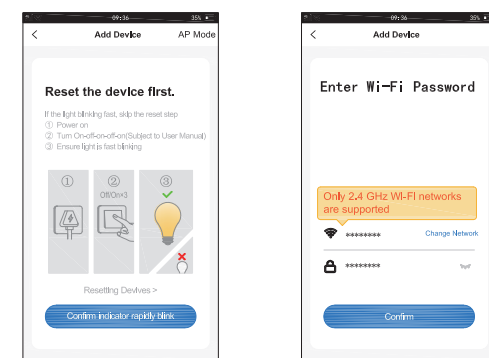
09:36 35%

Add Device AP Mode

Reset the device first.

If the light blinking fast, skip the reset step
① Power on
② Turn On-off-on-off-on(Subject to User Manual)
③ Ensure light is fast blinking

①
②
Off/On×3
③

Resetting Devives >

Confirm indicator rapidly blink

09:36 35%

Add Device

Enter Wi-Fi Password

Only 2.4 GHz WI-FI networks are supported

********* Change Network

*********

Confirm